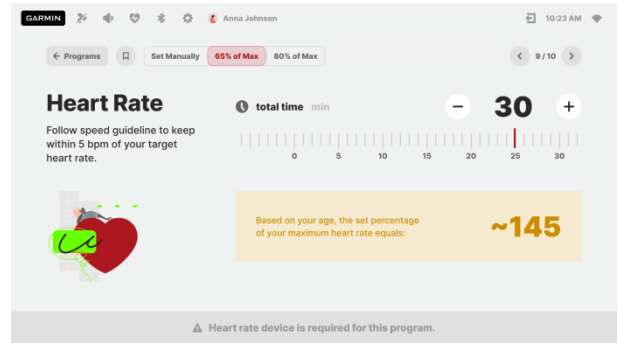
GARMIN Anna Johnson 10:23 AM

← Programs Set Manually 65% of Max 80% of Max < 9/10 >

Heart Rate

Follow speed guideline to keep within 5 bpm of your target heart rate.

total time min − 30 +

0 5 10 15 20 25 30

Based on your age, the set percentage of your maximum heart rate equals: ~145

Heart rate device is required for this program.